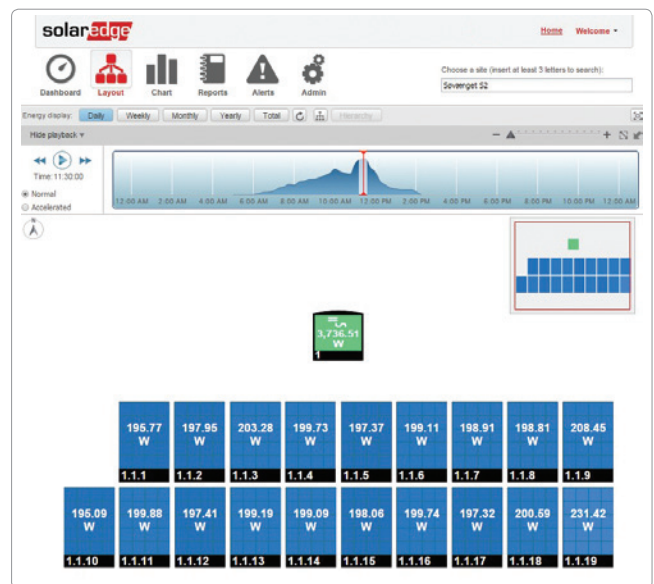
solaredge

Home Welcome ▾

Dashboard Layout Chart Reports Alerts Admin

Choose a site (insert at least 3 letters to search):

Søvenget S2

Energy display: Daily Weekly Monthly Yearly Total Hierarchy

Hide playback ▾

Time: 11:30:00

Normal

Accelerated

12:00 AM 2:00 AM 4:00 AM 6:00 AM 8:00 AM 10:00 AM 12:00 PM 2:00 PM 4:00 PM 6:00 PM 8:00 PM 10:00 PM 12:00 AM

N

3,736.51 W

1

| 195.77 W | 197.95 W | 203.28 W | 199.73 W | 197.37 W | 199.11 W | 198.91 W | 198.81 W | 208.45 W |
|---|---|---|---|---|---|---|---|---|
| 1.1.1 | 1.1.2 | 1.1.3 | 1.1.4 | 1.1.5 | 1.1.6 | 1.1.7 | 1.1.8 | 1.1.9 |

| 195.09 W | 199.88 W | 197.41 W | 199.19 W | 199.09 W | 198.06 W | 199.74 W | 197.32 W | 200.59 W | 231.42 W |
|---|---|---|---|---|---|---|---|---|---|
| 1.1.10 | 1.1.11 | 1.1.12 | 1.1.13 | 1.1.14 | 1.1.15 | 1.1.16 | 1.1.17 | 1.1.18 | 1.1.19 |